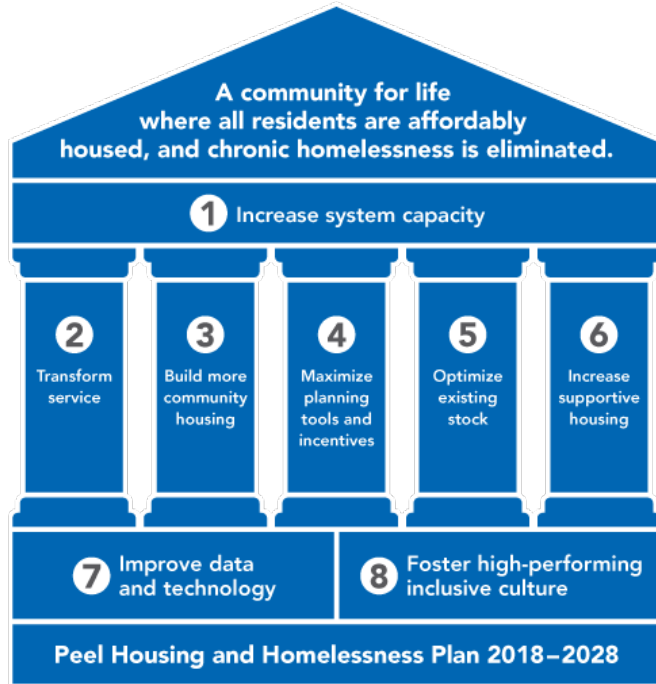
A community for life where all residents are affordably housed, and chronic homelessness is eliminated.

1 Increase system capacity

2 Transform service

3 Build more community housing

4 Maximize planning tools and incentives

5 Optimize existing stock

6 Increase supportive housing

7 Improve data and technology

8 Foster high-performing inclusive culture

Peel Housing and Homelessness Plan 2018–2028